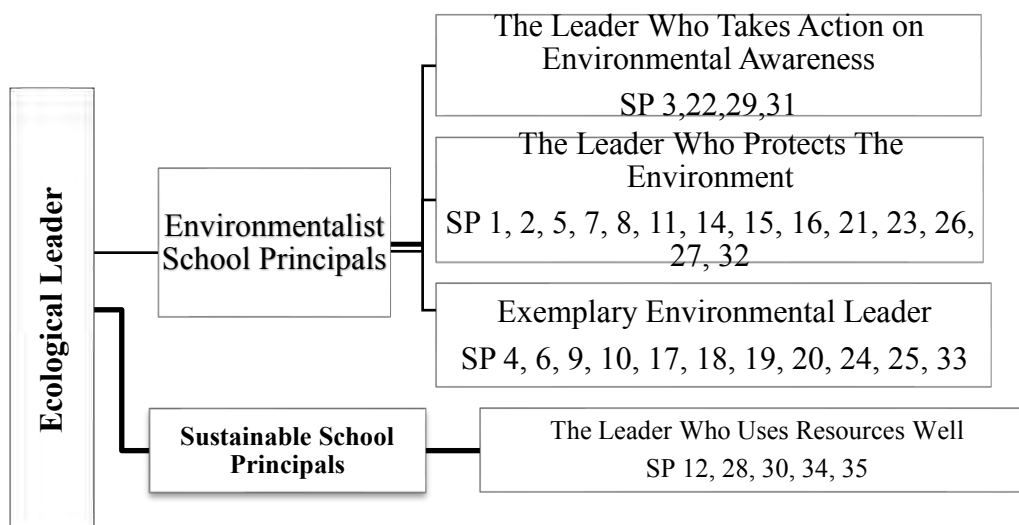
Ecological Leader

Environmentalist School Principals

The Leader Who Takes Action on Environmental Awareness
SP 3,22,29,31

The Leader Who Protects The Environment
SP 1, 2, 5, 7, 8, 11, 14, 15, 16, 21, 23, 26, 27, 32

Exemplary Environmental Leader
SP 4, 6, 9, 10, 17, 18, 19, 20, 24, 25, 33

Sustainable School Principals

The Leader Who Uses Resources Well
SP 12, 28, 30, 34, 35